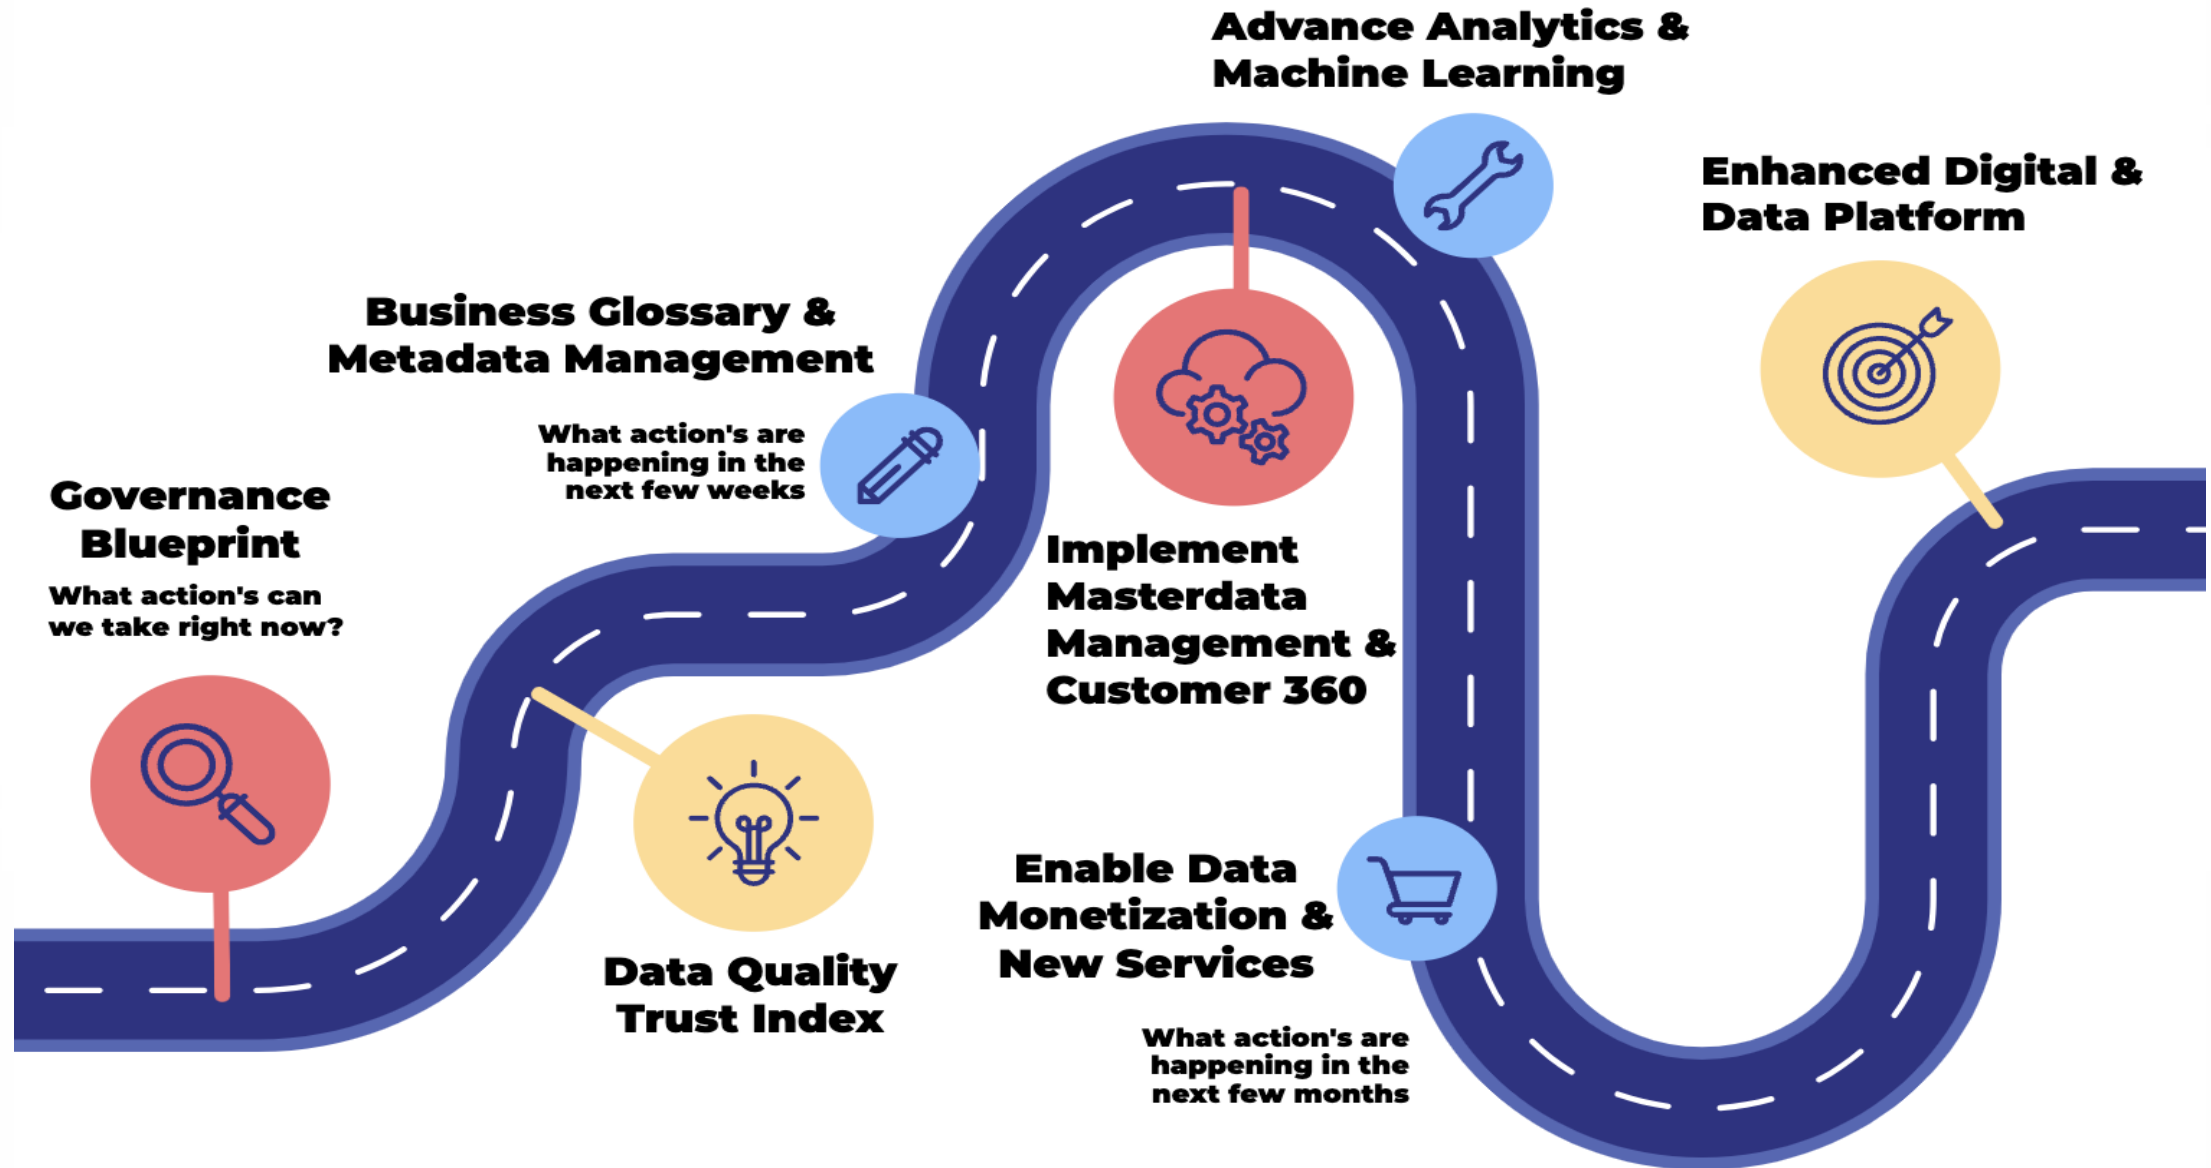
Governance Blueprint

What action's can we take right now?

Data Quality Trust Index

Business Glossary & Metadata Management

What action's are happening in the next few weeks

Implement Masterdata Management & Customer 360

Advance Analytics & Machine Learning

Enable Data Monetization & New Services

What action's are happening in the next few months

Enhanced Digital & Data Platform